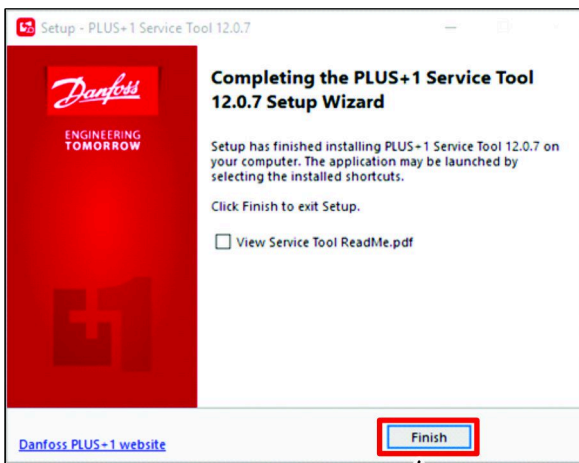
Setup - PLUS+1 Service Tool 12.0.7

Danfoss

ENGINEERING TOMORROW

Completing the PLUS+1 Service Tool 12.0.7 Setup Wizard

Setup has finished installing PLUS+1 Service Tool 12.0.7 on your computer. The application may be launched by selecting the installed shortcuts.

Click Finish to exit Setup.

View Service Tool ReadMe.pdf

Danfoss PLUS+1 website

Finish